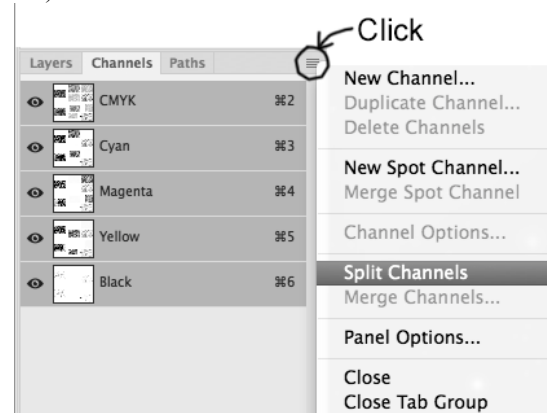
Click

Layers Channels Paths

CMYK ⌘2
Cyan ⌘3
Magenta ⌘4
Yellow ⌘5
Black ⌘6

New Channel...
Duplicate Channel...
Delete Channels

New Spot Channel...
Merge Spot Channel

Channel Options...

Split Channels
Merge Channels...

Panel Options...

Close
Close Tab Group